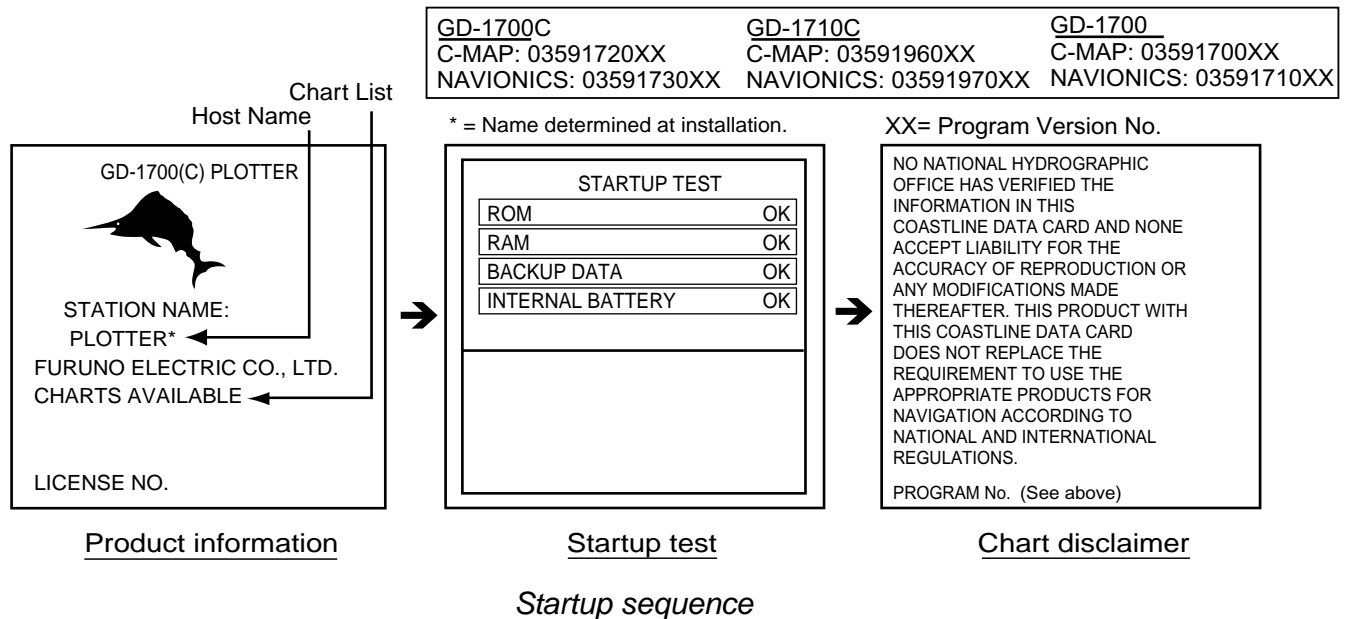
GD-1700C
C-MAP: 03591720XX
NAVIONICS: 03591730XX

GD-1710C
C-MAP: 03591960XX
NAVIONICS: 03591970XX

GD-1700
C-MAP: 03591700XX
NAVIONICS: 03591710XX

Chart List
Host Name

GD-1700(C) PLOTTER

STATION NAME:
PLOTTER*
FURUNO ELECTRIC CO., LTD.
CHARTS AVAILABLE

LICENSE NO.

Product information

* = Name determined at installation.

STARTUP TEST

| ROM | OK |
|---|---|
| RAM | OK |
| BACKUP DATA | OK |
| INTERNAL BATTERY | OK |

Startup test

XX= Program Version No.

NO NATIONAL HYDROGRAPHIC OFFICE HAS VERIFIED THE INFORMATION IN THIS COASTLINE DATA CARD AND NONE ACCEPT LIABILITY FOR THE ACCURACY OF REPRODUCTION OR ANY MODIFICATIONS MADE THEREAFTER. THIS PRODUCT WITH THIS COASTLINE DATA CARD DOES NOT REPLACE THE REQUIREMENT TO USE THE APPROPRIATE PRODUCTS FOR NAVIGATION ACCORDING TO NATIONAL AND INTERNATIONAL REGULATIONS.

PROGRAM No. (See above)

Chart disclaimer

Startup sequence